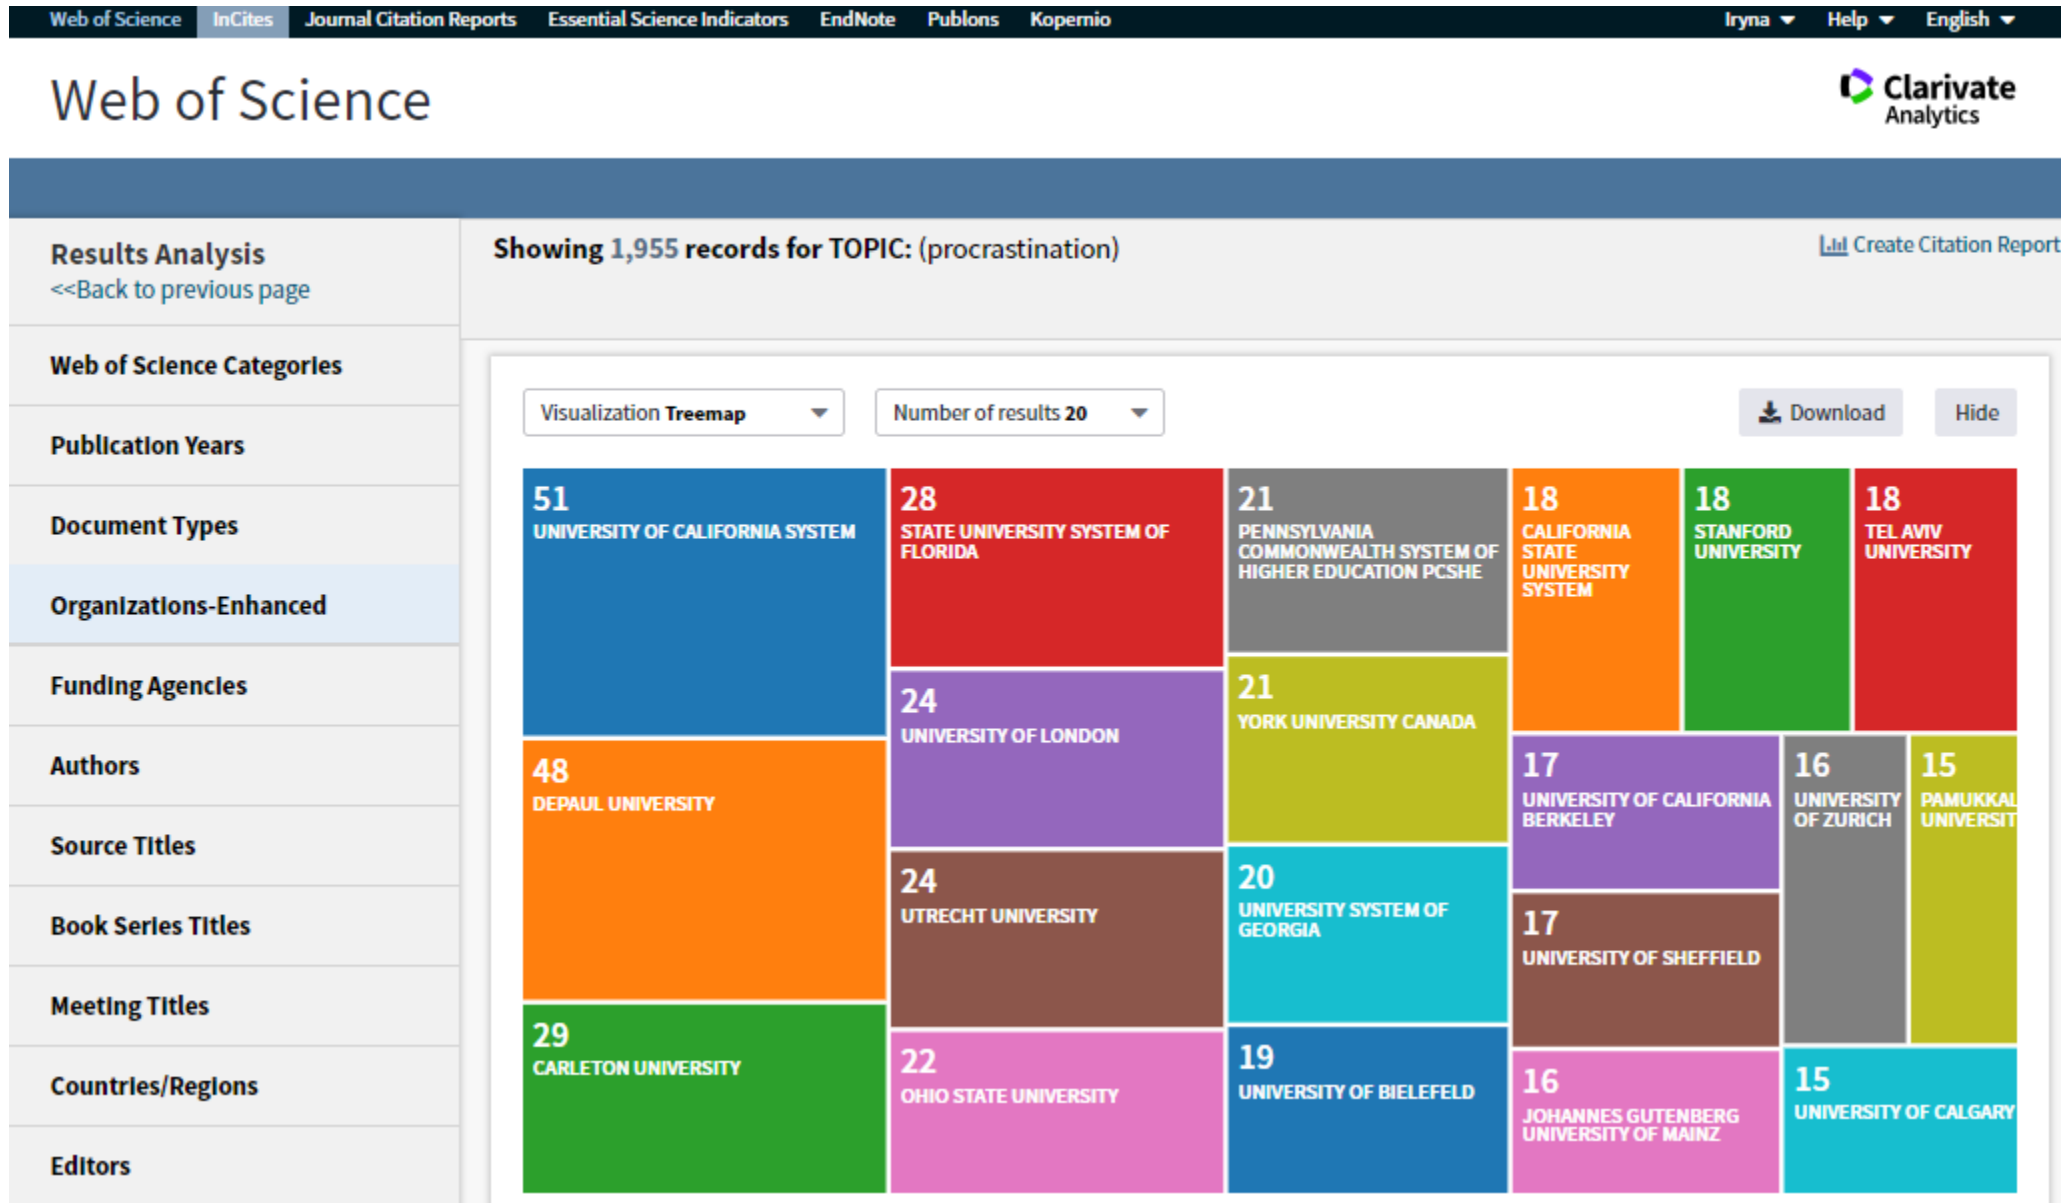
Web of Science InCites Journal Citation Reports Essential Science Indicators EndNote Publons Kopernio Iryna Help English

Web of Science

Clarivate Analytics

Results Analysis
<<Back to previous page

Web of Science Categories

Publication Years

Document Types

Organizations-Enhanced

Funding Agencies

Authors

Source Titles

Book Series Titles

Meeting Titles

Countries/Regions

Editors

Showing 1,955 records for TOPIC: (procrastination)

Create Citation Report

Visualization Treemap

Number of results 20

Download

Hide

51
UNIVERSITY OF CALIFORNIA SYSTEM

28
STATE UNIVERSITY SYSTEM OF FLORIDA

21
PENNSYLVANIA COMMONWEALTH SYSTEM OF HIGHER EDUCATION PCSHE

18
CALIFORNIA STATE UNIVERSITY SYSTEM

18
STANFORD UNIVERSITY

18
TEL AVIV UNIVERSITY

24
UNIVERSITY OF LONDON

21
YORK UNIVERSITY CANADA

48
DEPAUL UNIVERSITY

17
UNIVERSITY OF CALIFORNIA BERKELEY

16
UNIVERSITY OF ZURICH

15
PAMUKKAL UNIVERSIT

24
UTRECHT UNIVERSITY

20
UNIVERSITY SYSTEM OF GEORGIA

17
UNIVERSITY OF SHEFFIELD

29
CARLETON UNIVERSITY

22
OHIO STATE UNIVERSITY

19
UNIVERSITY OF BIELEFELD

16
JOHANNES GUTENBERG UNIVERSITY OF MAINZ

15
UNIVERSITY OF CALGARY